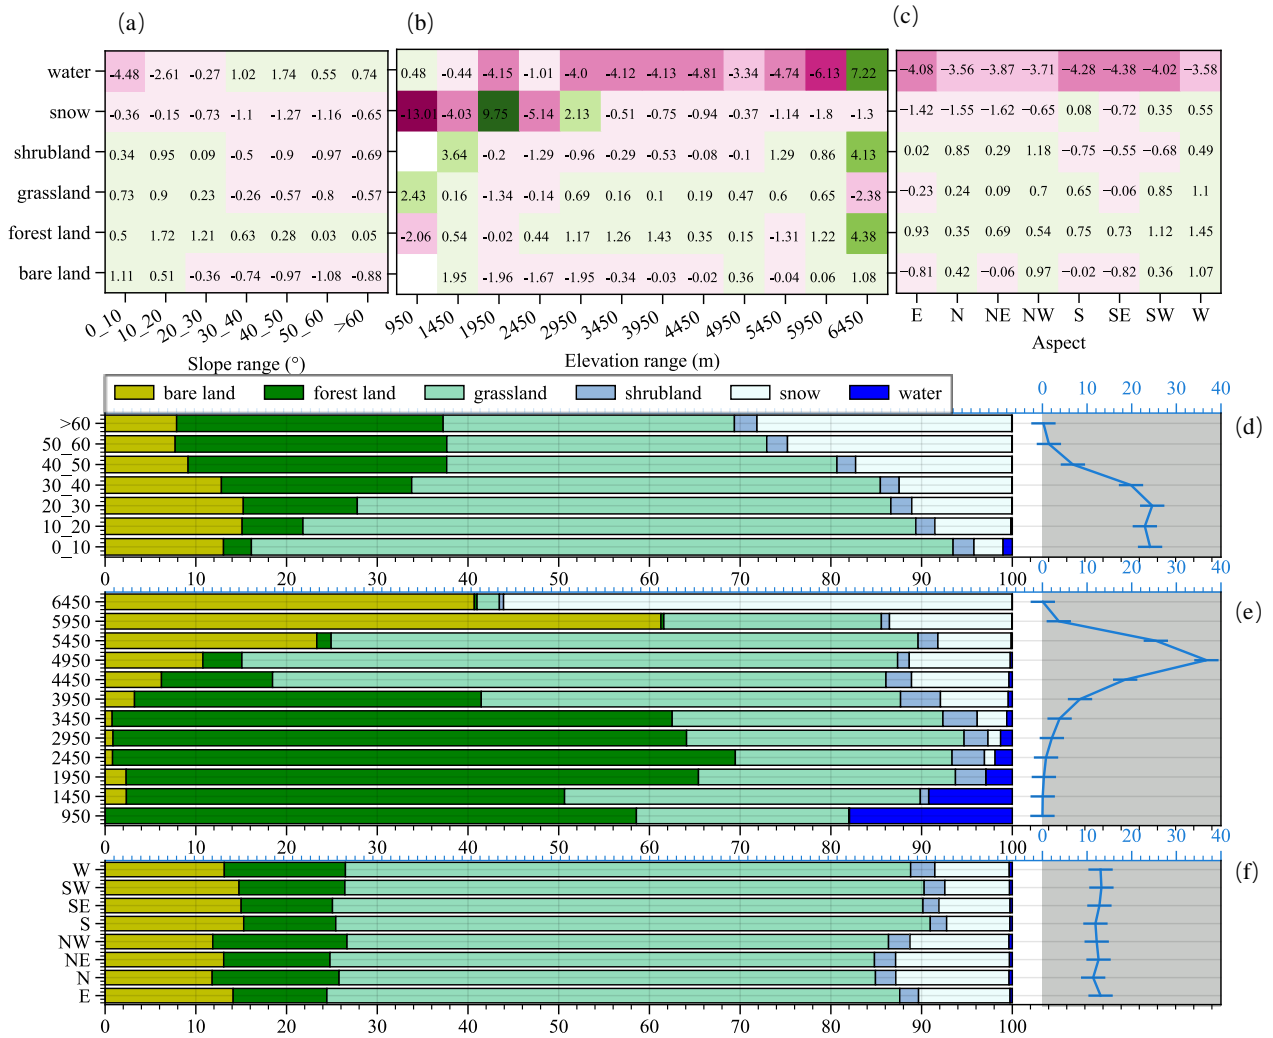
(a)

| | 0_10 | 10_20 | 20_30 | 30_40 | 40_50 | 50_60 | >60 |
|---|---|---|---|---|---|---|---|
| water | -4.48 | -2.61 | -0.27 | 1.02 | 1.74 | 0.55 | 0.74 |
| snow | -0.36 | -0.15 | -0.73 | -1.1 | -1.27 | -1.16 | -0.65 |
| shrubland | 0.34 | 0.95 | 0.09 | -0.5 | -0.9 | -0.97 | -0.69 |
| grassland | 0.73 | 0.9 | 0.23 | -0.26 | -0.57 | -0.8 | -0.57 |
| forest land | 0.5 | 1.72 | 1.21 | 0.63 | 0.28 | 0.03 | 0.05 |
| bare land | 1.11 | 0.51 | -0.36 | -0.74 | -0.97 | -1.08 | -0.88 |

Slope range (°)

(b)

| | 950 | 1450 | 1950 | 2450 | 2950 | 3450 | 3950 | 4450 | 4950 | 5450 | 5950 | 6450 |
|---|---|---|---|---|---|---|---|---|---|---|---|---|
| water | 0.48 | -0.44 | -4.15 | -1.01 | -4.0 | -4.12 | -4.13 | -4.81 | -3.34 | -4.74 | -6.13 | 7.22 |
| snow | -13.01 | -4.03 | 9.75 | -5.14 | 2.13 | -0.51 | -0.75 | -0.94 | -0.37 | -1.14 | -1.8 | -1.3 |
| shrubland | | 3.64 | -0.2 | -1.29 | -0.96 | -0.29 | -0.53 | -0.08 | -0.1 | 1.29 | 0.86 | 4.13 |
| grassland | 2.43 | 0.16 | -1.34 | -0.14 | 0.69 | 0.16 | 0.1 | 0.19 | 0.47 | 0.6 | 0.65 | -2.38 |
| forest land | -2.06 | 0.54 | -0.02 | 0.44 | 1.17 | 1.26 | 1.43 | 0.35 | 0.15 | -1.31 | 1.22 | 4.38 |
| bare land | | 1.95 | -1.96 | -1.67 | -1.95 | -0.34 | -0.03 | -0.02 | 0.36 | -0.04 | 0.06 | 1.08 |

Elevation range (m)

(c)

| | E | N | NE | NW | S | SE | SW | W |
|---|---|---|---|---|---|---|---|---|
| water | -4.08 | -3.56 | -3.87 | -3.71 | -4.28 | -4.38 | -4.02 | -3.58 |
| snow | -1.42 | -1.55 | -1.62 | -0.65 | 0.08 | -0.72 | 0.35 | 0.55 |
| shrubland | 0.02 | 0.85 | 0.29 | 1.18 | -0.75 | -0.55 | -0.68 | 0.49 |
| grassland | -0.23 | 0.24 | 0.09 | 0.7 | 0.65 | -0.06 | 0.85 | 1.1 |
| forest land | 0.93 | 0.35 | 0.69 | 0.54 | 0.75 | 0.73 | 1.12 | 1.45 |
| bare land | -0.81 | 0.42 | -0.06 | 0.97 | -0.02 | -0.82 | 0.36 | 1.07 |

Aspect

bare land forest land grassland shrubland snow water

(d)
>60 50_60 40_50 30_40 20_30 10_20 0_10
0 10 20 30 40 50 60 70 80 90 100
0 10 20 30 40

(e)
6450 5950 5450 4950 4450 3950 3450 2950 2450 1950 1450 950
0 10 20 30 40 50 60 70 80 90 100
0 10 20 30 40

(f)
W SW SE S NW NE N E
0 10 20 30 40 50 60 70 80 90 100